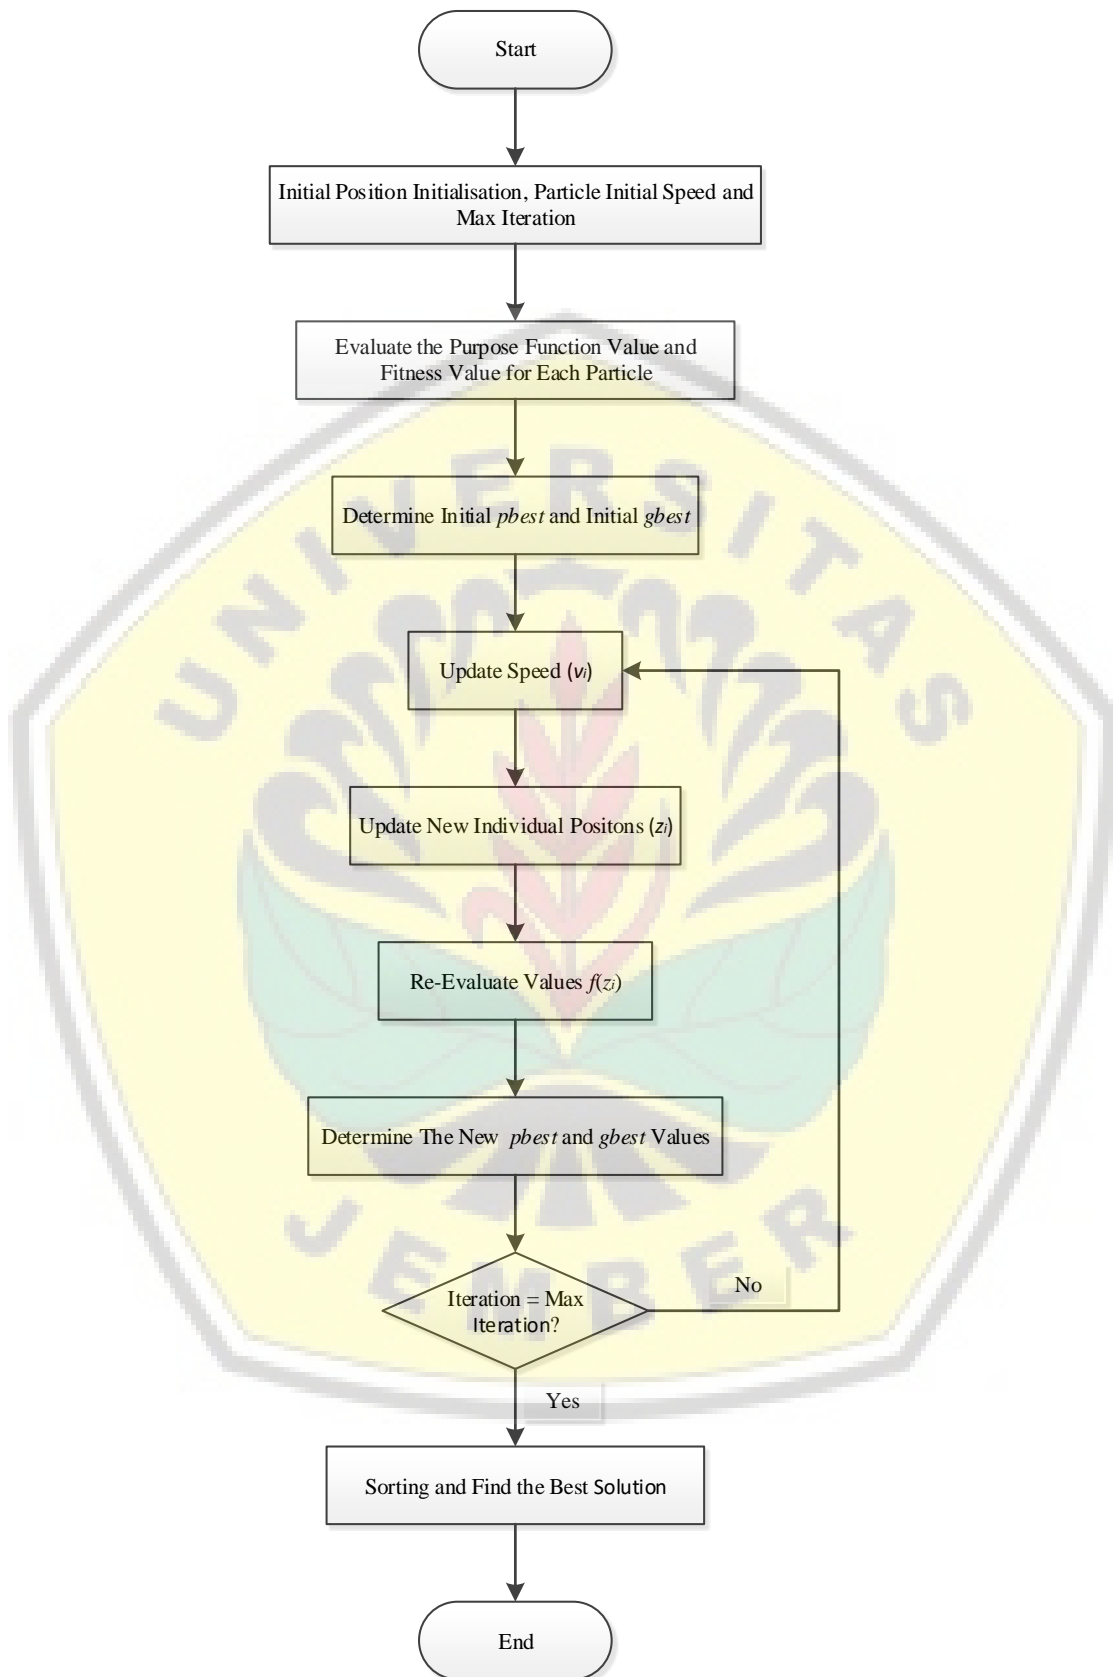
Start

Initial Position Initialisation, Particle Initial Speed and Max Iteration

Evaluate the Purpose Function Value and Fitness Value for Each Particle

Determine Initial *pbest* and Initial *gbest*

Update Speed ($v_i$)

Update New Individual Positons ($z_i$)

Re-Evaluate Values $f(z_i)$

Determine The New *pbest* and *gbest* Values

Iteration = Max Iteration?

No

Yes

Sorting and Find the Best Solution

End

UNIVERSITAS JEMBER